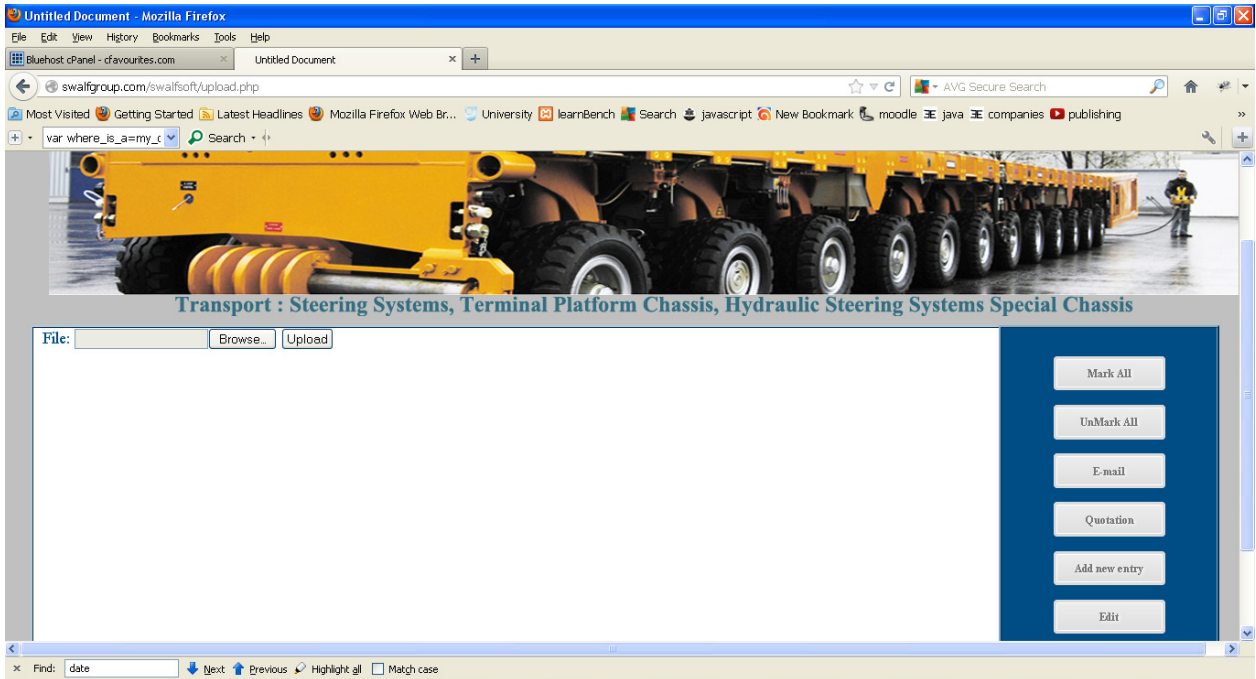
Untitled Document - Mozilla Firefox

File Edit View History Bookmarks Tools Help

Bluehost cPanel - cfavourites.com ×
Untitled Document ×
+

swalfgroup.com/swalfsoft/upload.php

AVG Secure Search

Most Visited Getting Started Latest Headlines Mozilla Firefox Web Br... University learnBench Search javascript New Bookmark moodle java companies publishing

var where_is_a=my_c
Search

Transport : Steering Systems, Terminal Platform Chassis, Hydraulic Steering Systems Special Chassis

File: Browse... Upload

Mark All

UnMark All

E-mail

Quotation

Add new entry

Edit

× Find: date Next Previous Highlight all Match case